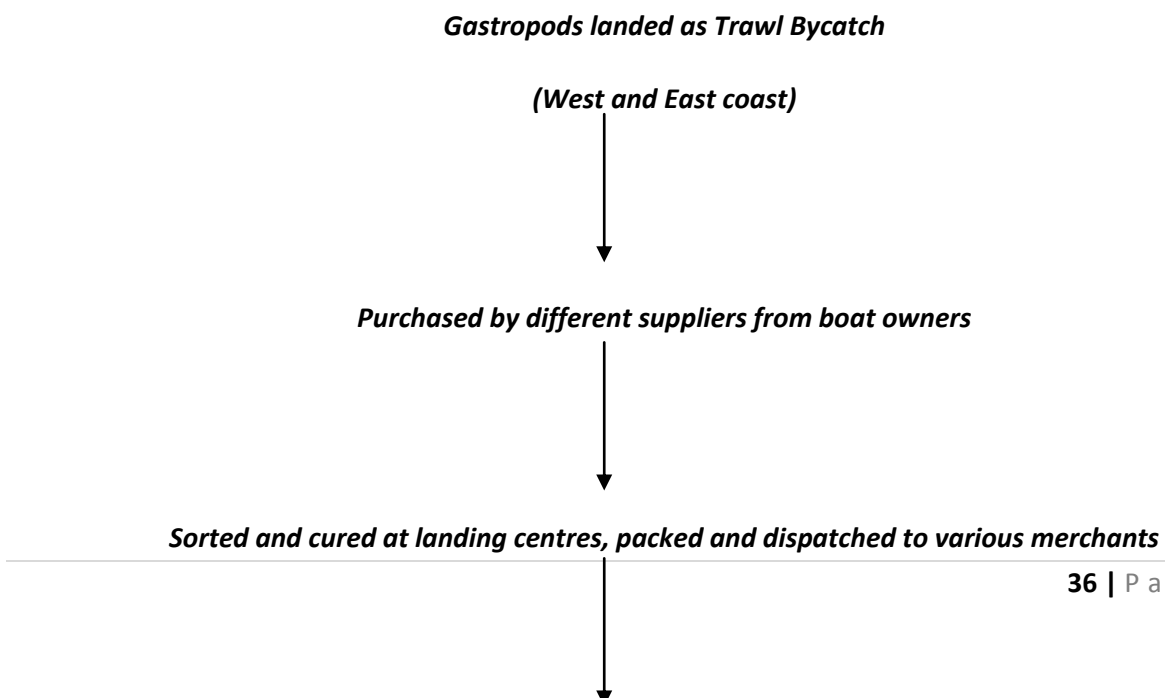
*Gastropods landed as Trawl Bycatch*

*(West and East coast)*

*Purchased by different suppliers from boat owners*

*Sorted and cured at landing centres, packed and dispatched to various merchants*

**36 |** P a